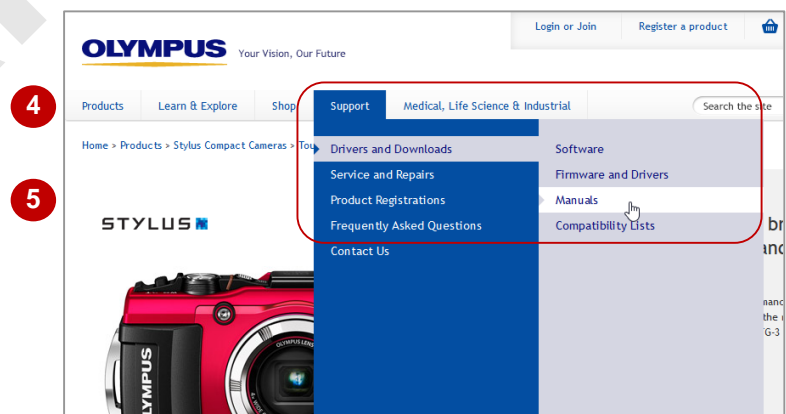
Login or Join
Register a product

OLYMPUS Your Vision, Our Future

4

Products
Learn & Explore
Shop
Support
Medical, Life Science & Industrial
Search the site

Home > Products > Stylus Compact Cameras > Tou

Drivers and Downloads
Service and Repairs
Product Registrations
Frequently Asked Questions
Contact Us

Software
Firmware and Drivers
Manuals
Compatibility Lists

5

STYLUS

OLYMPUS